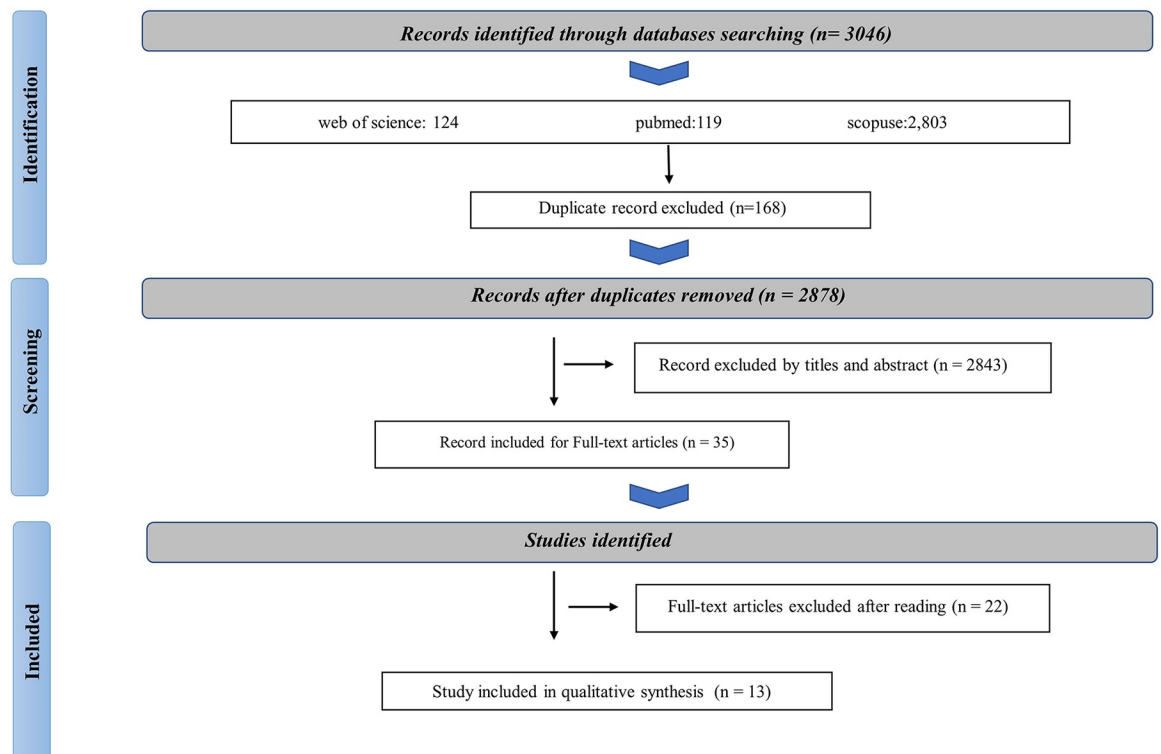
Identification

Records identified through databases searching (n= 3046)

web of science: 124

pubmed:119

scopuse:2,803

Duplicate record excluded (n=168)

Screening

Records after duplicates removed (n = 2878)

Record excluded by titles and abstract (n = 2843)

Record included for Full-text articles (n = 35)

Included

Studies identified

Full-text articles excluded after reading (n = 22)

Study included in qualitative synthesis (n = 13)